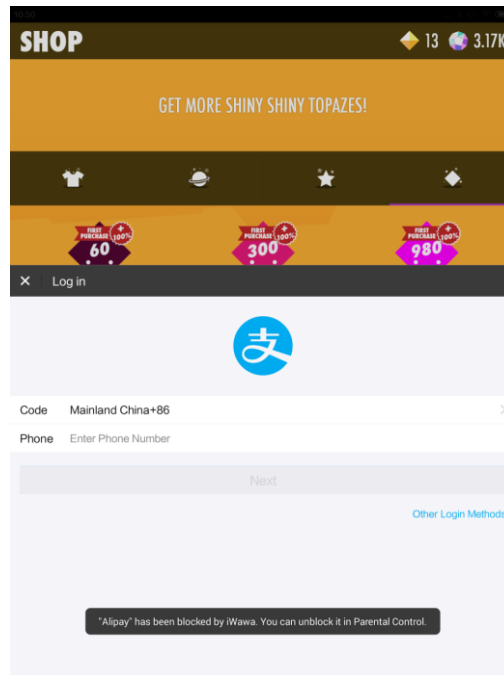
SHOP 13 3.17K

GET MORE SHINY SHINY TOPAZES!

FIRST PURCHASE +100% 60
FIRST PURCHASE +100% 300
FIRST PURCHASE +100% 980

✕ Log in

Code Mainland China+86
Phone Enter Phone Number

Next

Other Login Methods

"Alipay" has been blocked by iWawa. You can unblock it in Parental Control.